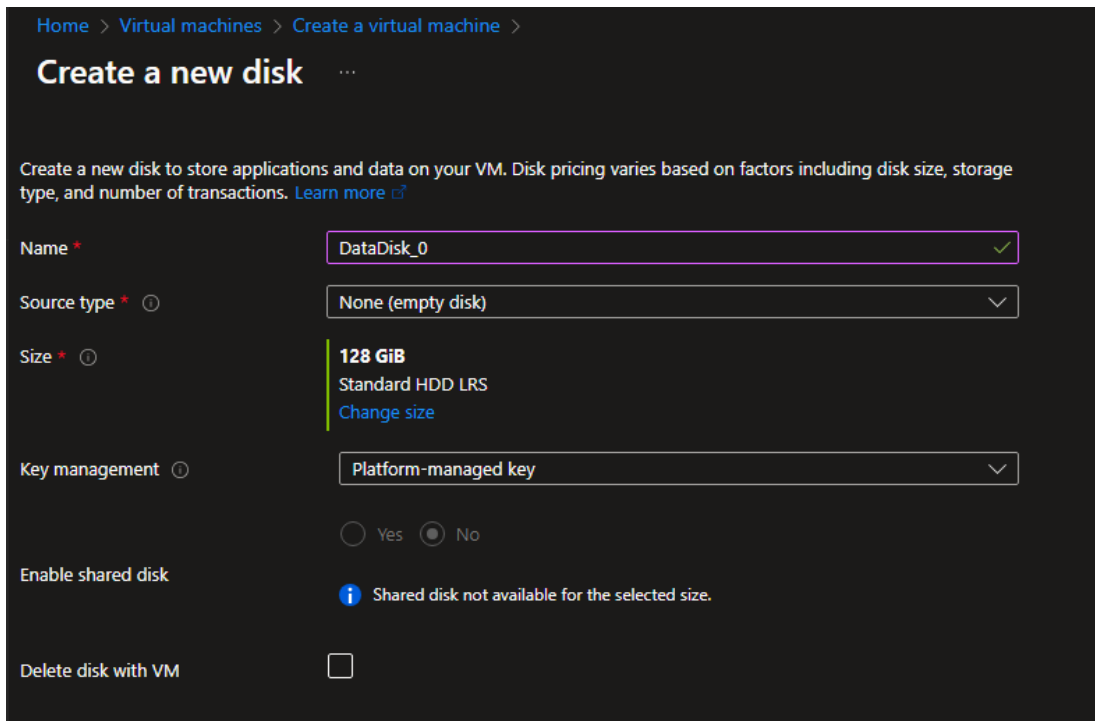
Home > Virtual machines > Create a virtual machine >

Create a new disk ···

Create a new disk to store applications and data on your VM. Disk pricing varies based on factors including disk size, storage type, and number of transactions. Learn more

Name *
DataDisk_0

Source type *
None (empty disk)

Size *
128 GiB
Standard HDD LRS
Change size

Key management
Platform-managed key

Yes No

Enable shared disk
Shared disk not available for the selected size.

Delete disk with VM